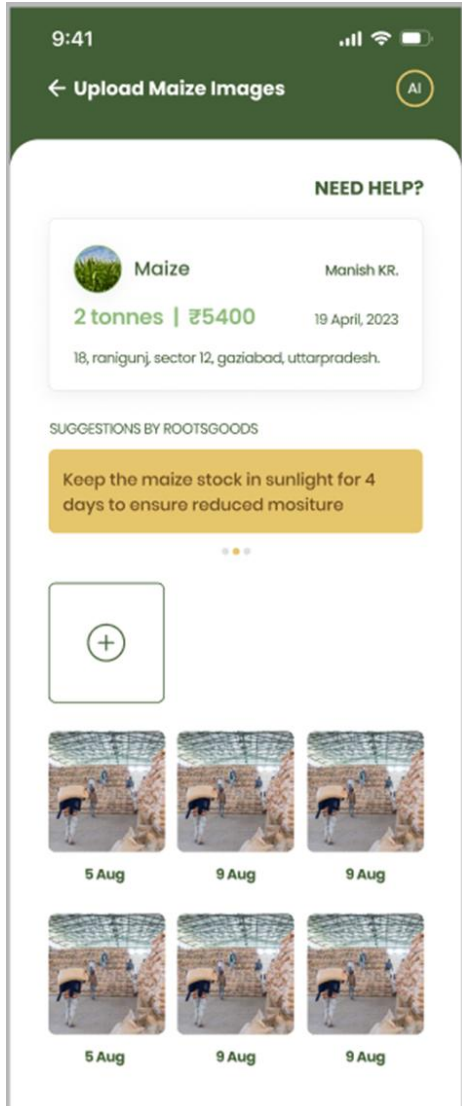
9:41

← Upload Maize Images

AI

NEED HELP?

Maize

Manish KR.

2 tonnes | ₹5400

19 April, 2023

18, ranigunj, sector 12, gaziabad, uttarpradesh.

SUGGESTIONS BY ROOTSGOODS

Keep the maize stock in sunlight for 4 days to ensure reduced mositure

5 Aug

9 Aug

9 Aug

5 Aug

9 Aug

9 Aug